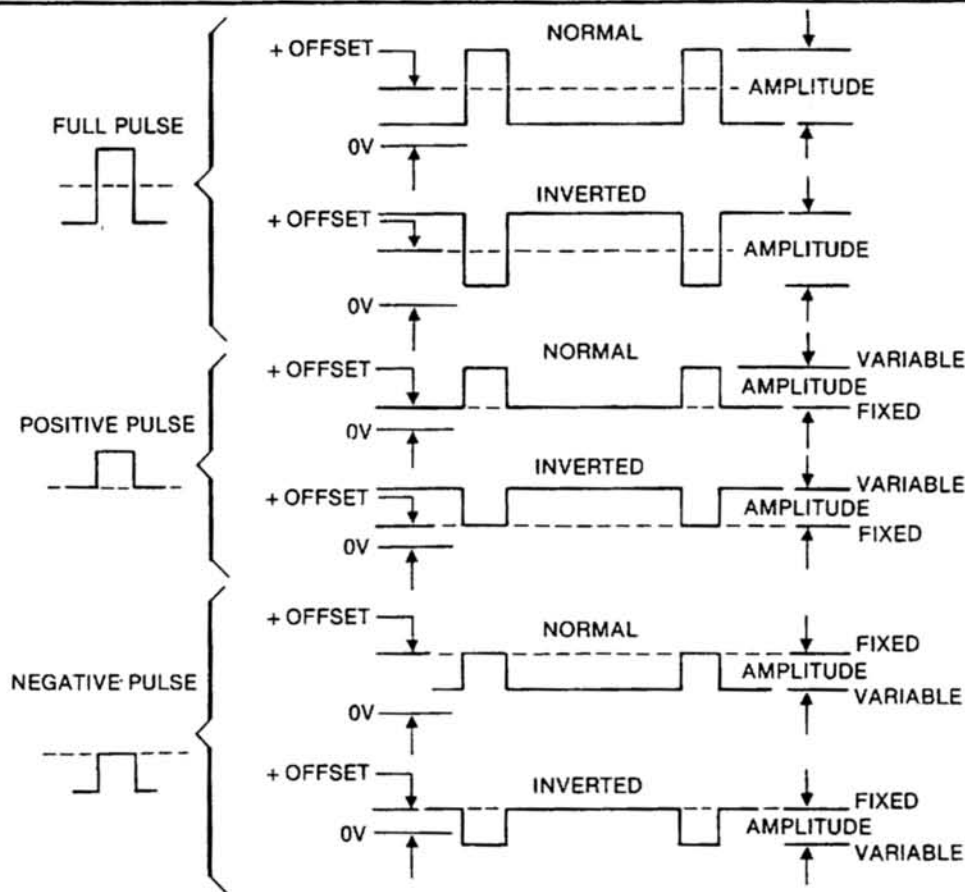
FULL PULSE

+ OFFSET
NORMAL
AMPLITUDE
0V

+ OFFSET
INVERTED
AMPLITUDE
0V

POSITIVE PULSE

+ OFFSET
NORMAL
VARIABLE
AMPLITUDE
FIXED
0V

+ OFFSET
INVERTED
VARIABLE
AMPLITUDE
FIXED
0V

NEGATIVE PULSE

+ OFFSET
NORMAL
FIXED
AMPLITUDE
VARIABLE
0V

+ OFFSET
INVERTED
FIXED
0V
AMPLITUDE
VARIABLE